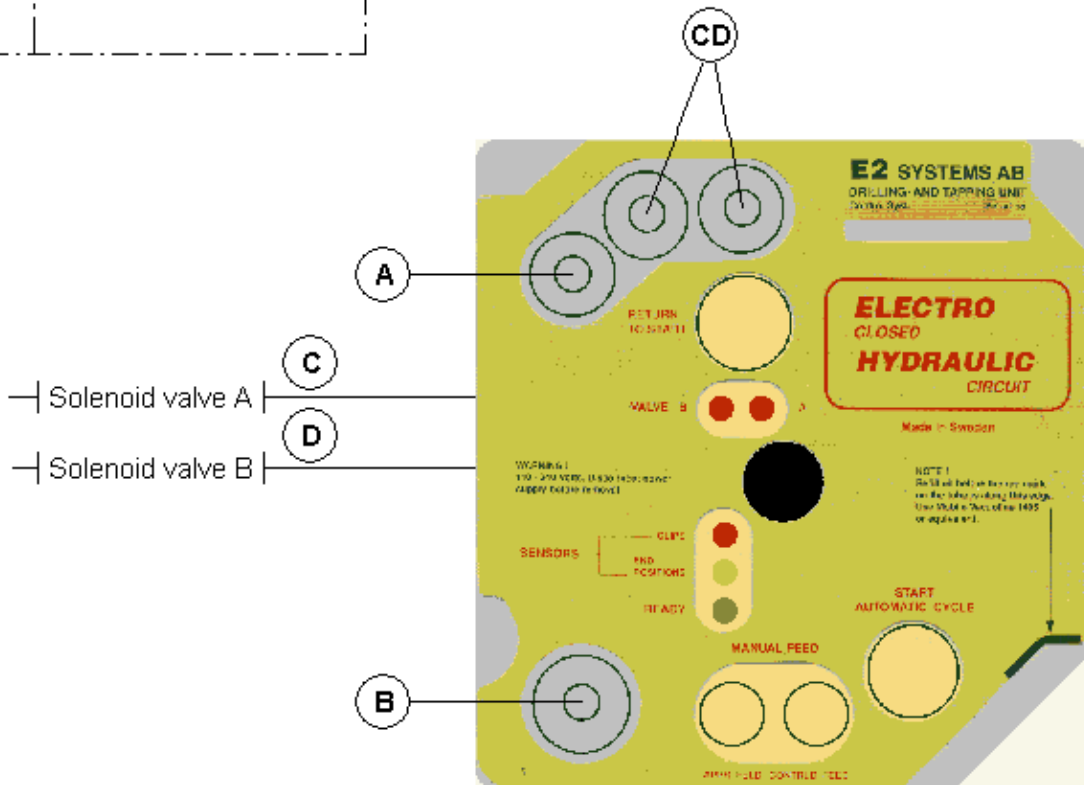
CD

A

C

Solenoid valve A

D

Solenoid valve B

B

E2 SYSTEMS AB
DRILLING- AND TAPPING UNIT
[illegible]

RETURN TO START

ELECTRO
CLOSED
HYDRAULIC
CIRCUIT

VALVE B A

Made in Sweden

WARNING!
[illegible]

NOTE!
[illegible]

SENSORS
CLIPS
END POSITIONS
READY

START
AUTOMATIC CYCLE

MANUAL FEED

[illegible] FEED CONTROL FEED